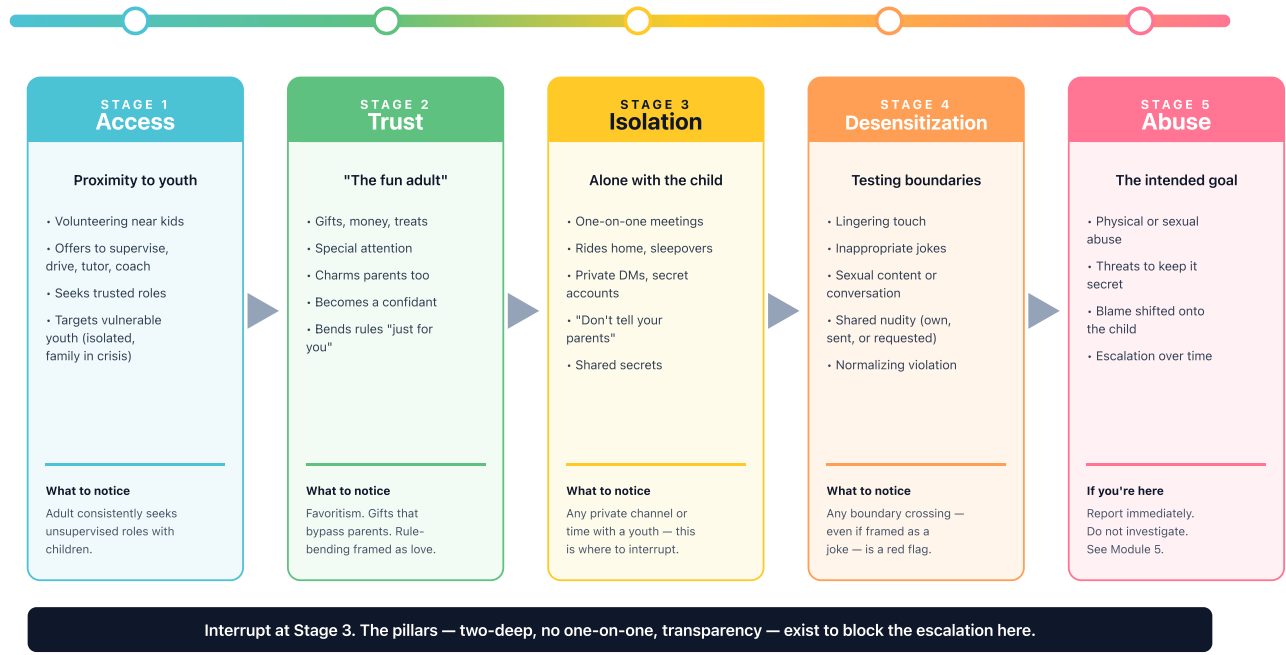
STAGE 1
Access

Proximity to youth

• Volunteering near kids
• Offers to supervise, drive, tutor, coach
• Seeks trusted roles
• Targets vulnerable youth (isolated, family in crisis)

What to notice
Adult consistently seeks unsupervised roles with children.

STAGE 2
Trust

"The fun adult"

• Gifts, money, treats
• Special attention
• Charms parents too
• Becomes a confidant
• Bends rules "just for you"

What to notice
Favoritism. Gifts that bypass parents. Rule-bending framed as love.

STAGE 3
Isolation

Alone with the child

• One-on-one meetings
• Rides home, sleepovers
• Private DMs, secret accounts
• "Don't tell your parents"
• Shared secrets

What to notice
Any private channel or time with a youth — this is where to interrupt.

STAGE 4
Desensitization

Testing boundaries

• Lingering touch
• Inappropriate jokes
• Sexual content or conversation
• Shared nudity (own, sent, or requested)
• Normalizing violation

What to notice
Any boundary crossing — even if framed as a joke — is a red flag.

STAGE 5
Abuse

The intended goal

• Physical or sexual abuse
• Threats to keep it secret
• Blame shifted onto the child
• Escalation over time

If you're here
Report immediately. Do not investigate. See Module 5.

Interrupt at Stage 3. The pillars — two-deep, no one-on-one, transparency — exist to block the escalation here.